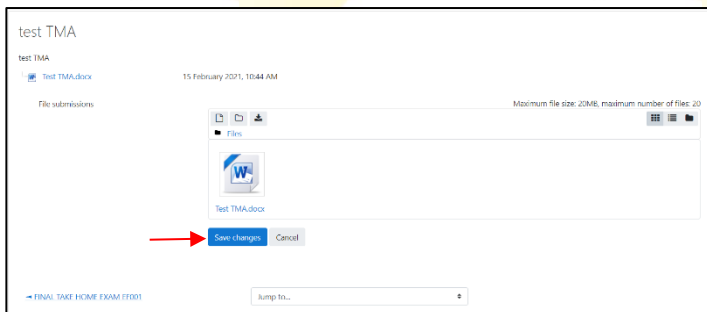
test TMA

test TMA

Test TMA.docx

15 February 2021, 10:44 AM

File submissions

Maximum file size: 20MB, maximum number of files: 20

Files

Test TMA.docx

Save changes

Cancel

◄ FINAL TAKE HOME EXAM FF001

Jump to...